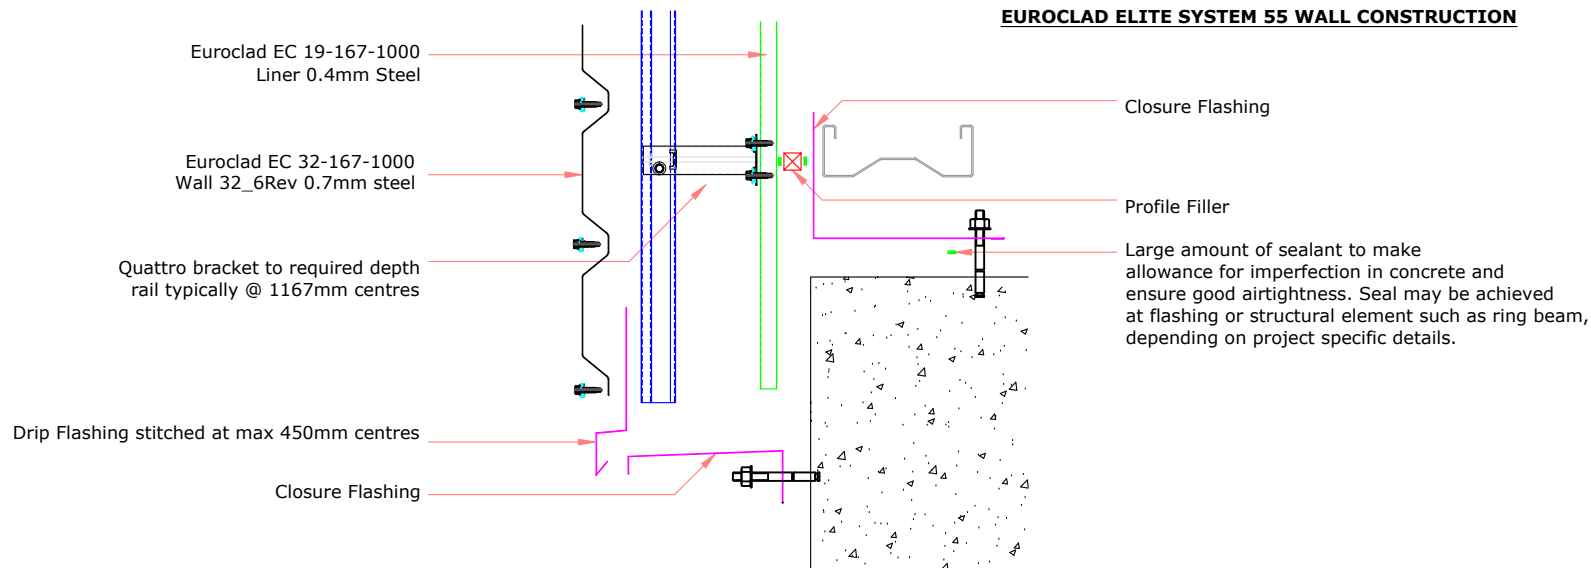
EUROCLAD ELITE SYSTEM 55 WALL CONSTRUCTION

Euroclad EC 19-167-1000
Liner 0.4mm Steel

Euroclad EC 32-167-1000
Wall 32_6Rev 0.7mm steel

Quattro bracket to required depth
rail typically @ 1167mm centres

Drip Flashing stitched at max 450mm centres

Closure Flashing

Closure Flashing

Profile Filler

Large amount of sealant to make allowance for imperfection in concrete and ensure good airtightness. Seal may be achieved at flashing or structural element such as ring beam, depending on project specific details.